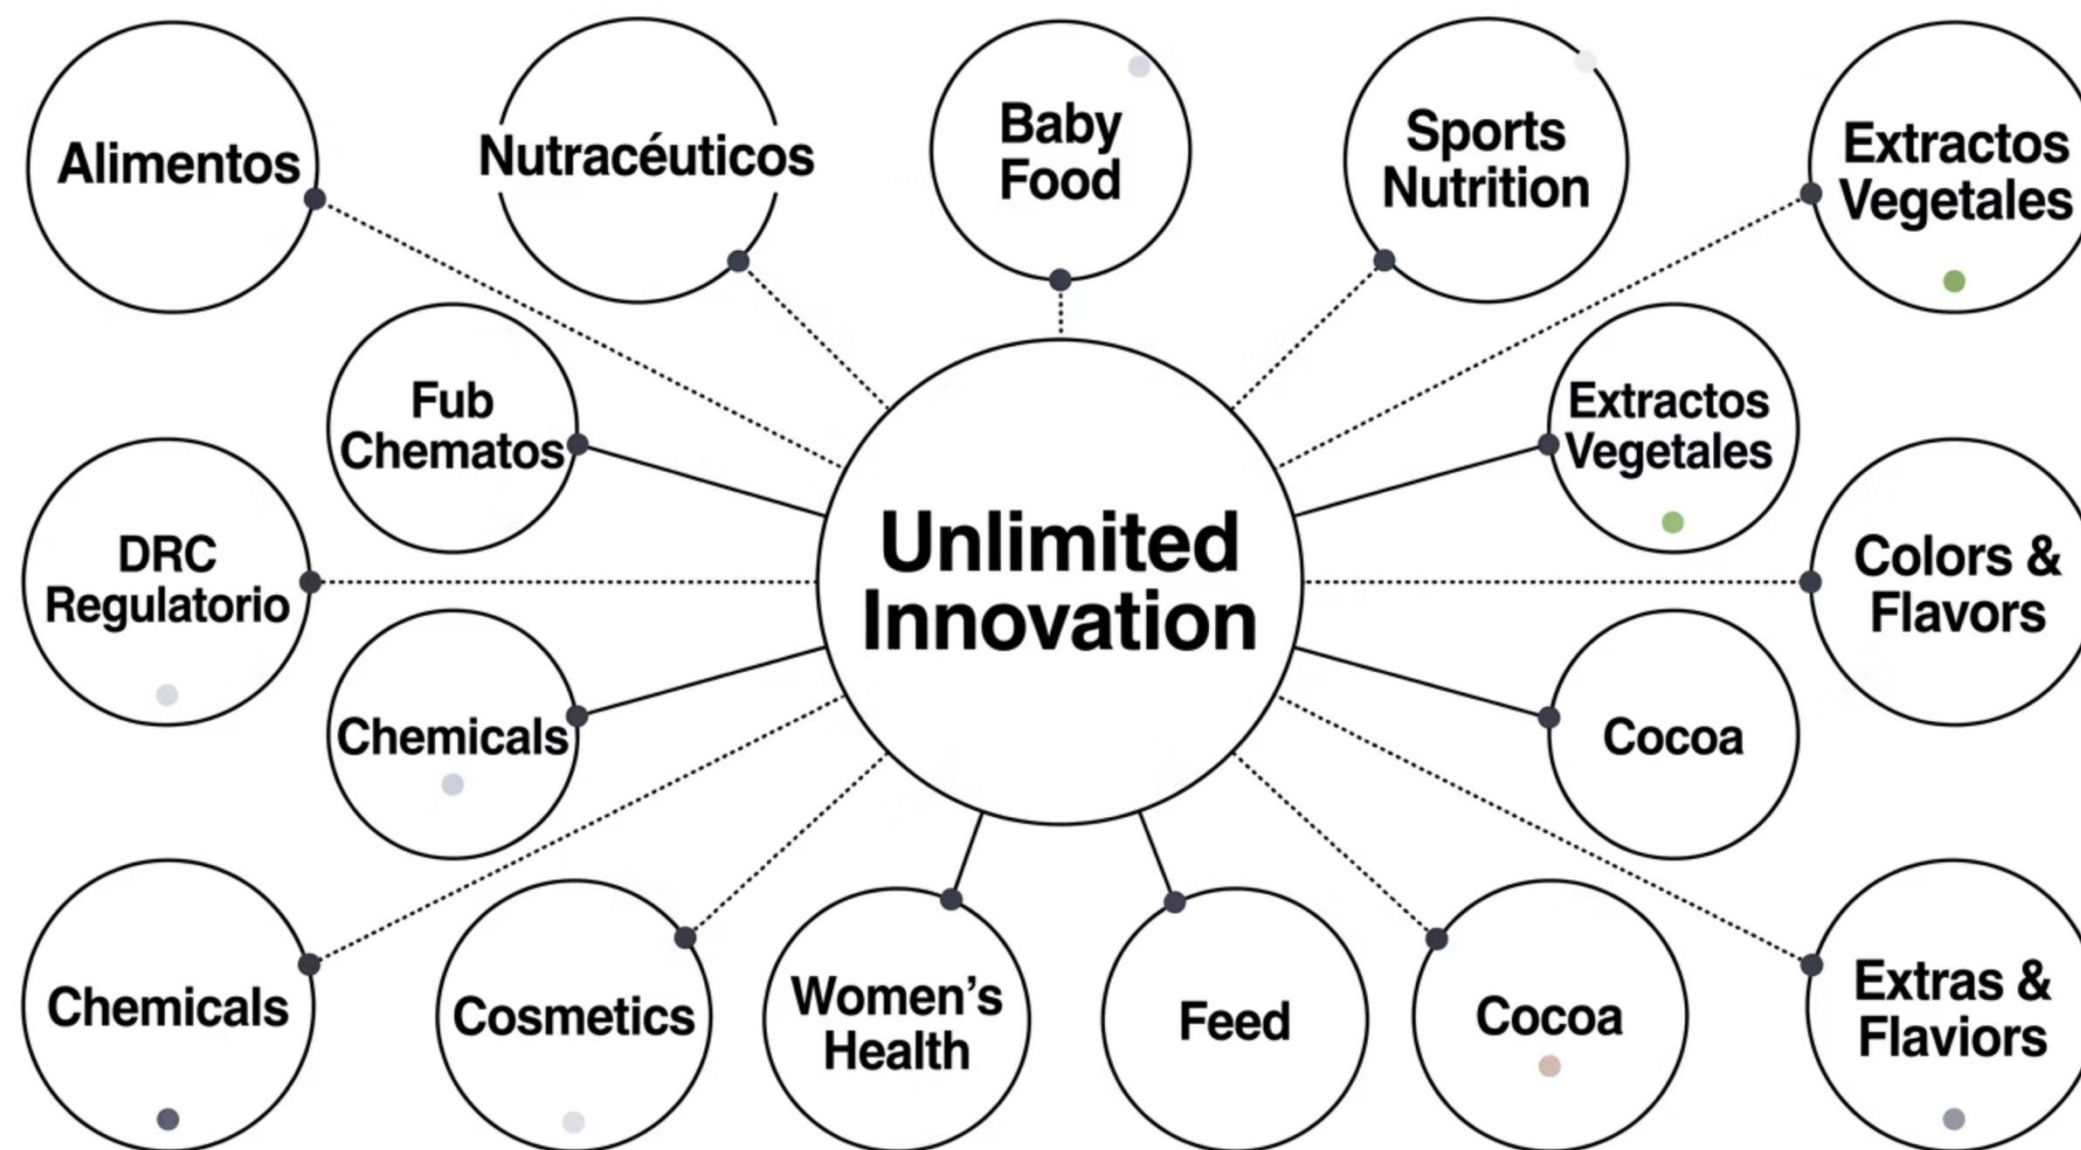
Alimentos

Nutracéuticos

Baby Food

Sports Nutrition

Extractos Vegetales

Fub Chematos

Extractos Vegetales

DRC Regulatorio

Unlimited Innovation

Colors & Flavors

Chemicals

Cocoa

Chemicals

Cosmetics

Women's Health

Feed

Cocoa

Extras & Flaviors